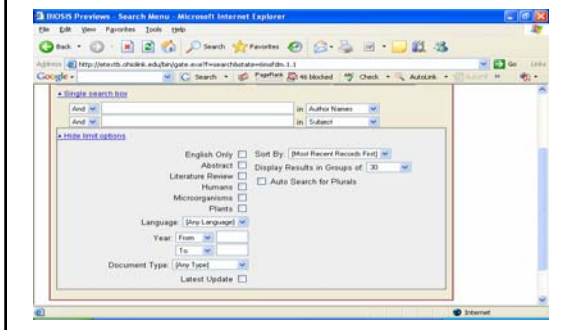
BIOSIS Previews - Search Menu - Microsoft Internet Explorer

File Edit View Favorites Tools Help

Back Search Favorites

Address http://etext.ohiolink.edu/bin/gate.exe?f=search&state=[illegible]

Go Links

Google Search PageRank 46 blocked Check AutoLink

▸ Single search box

And in Author Names

And in Subject

▸ Hide limit options

English Only
Abstract
Literature Review
Humans
Microorganisms
Plants

Sort By: [Most Recent Records First]
Display Results in Groups of: 30
Auto Search for Plurals

Language: [Any Language]

Year: From
To

Document Type: [Any Type]

Latest Update

Internet